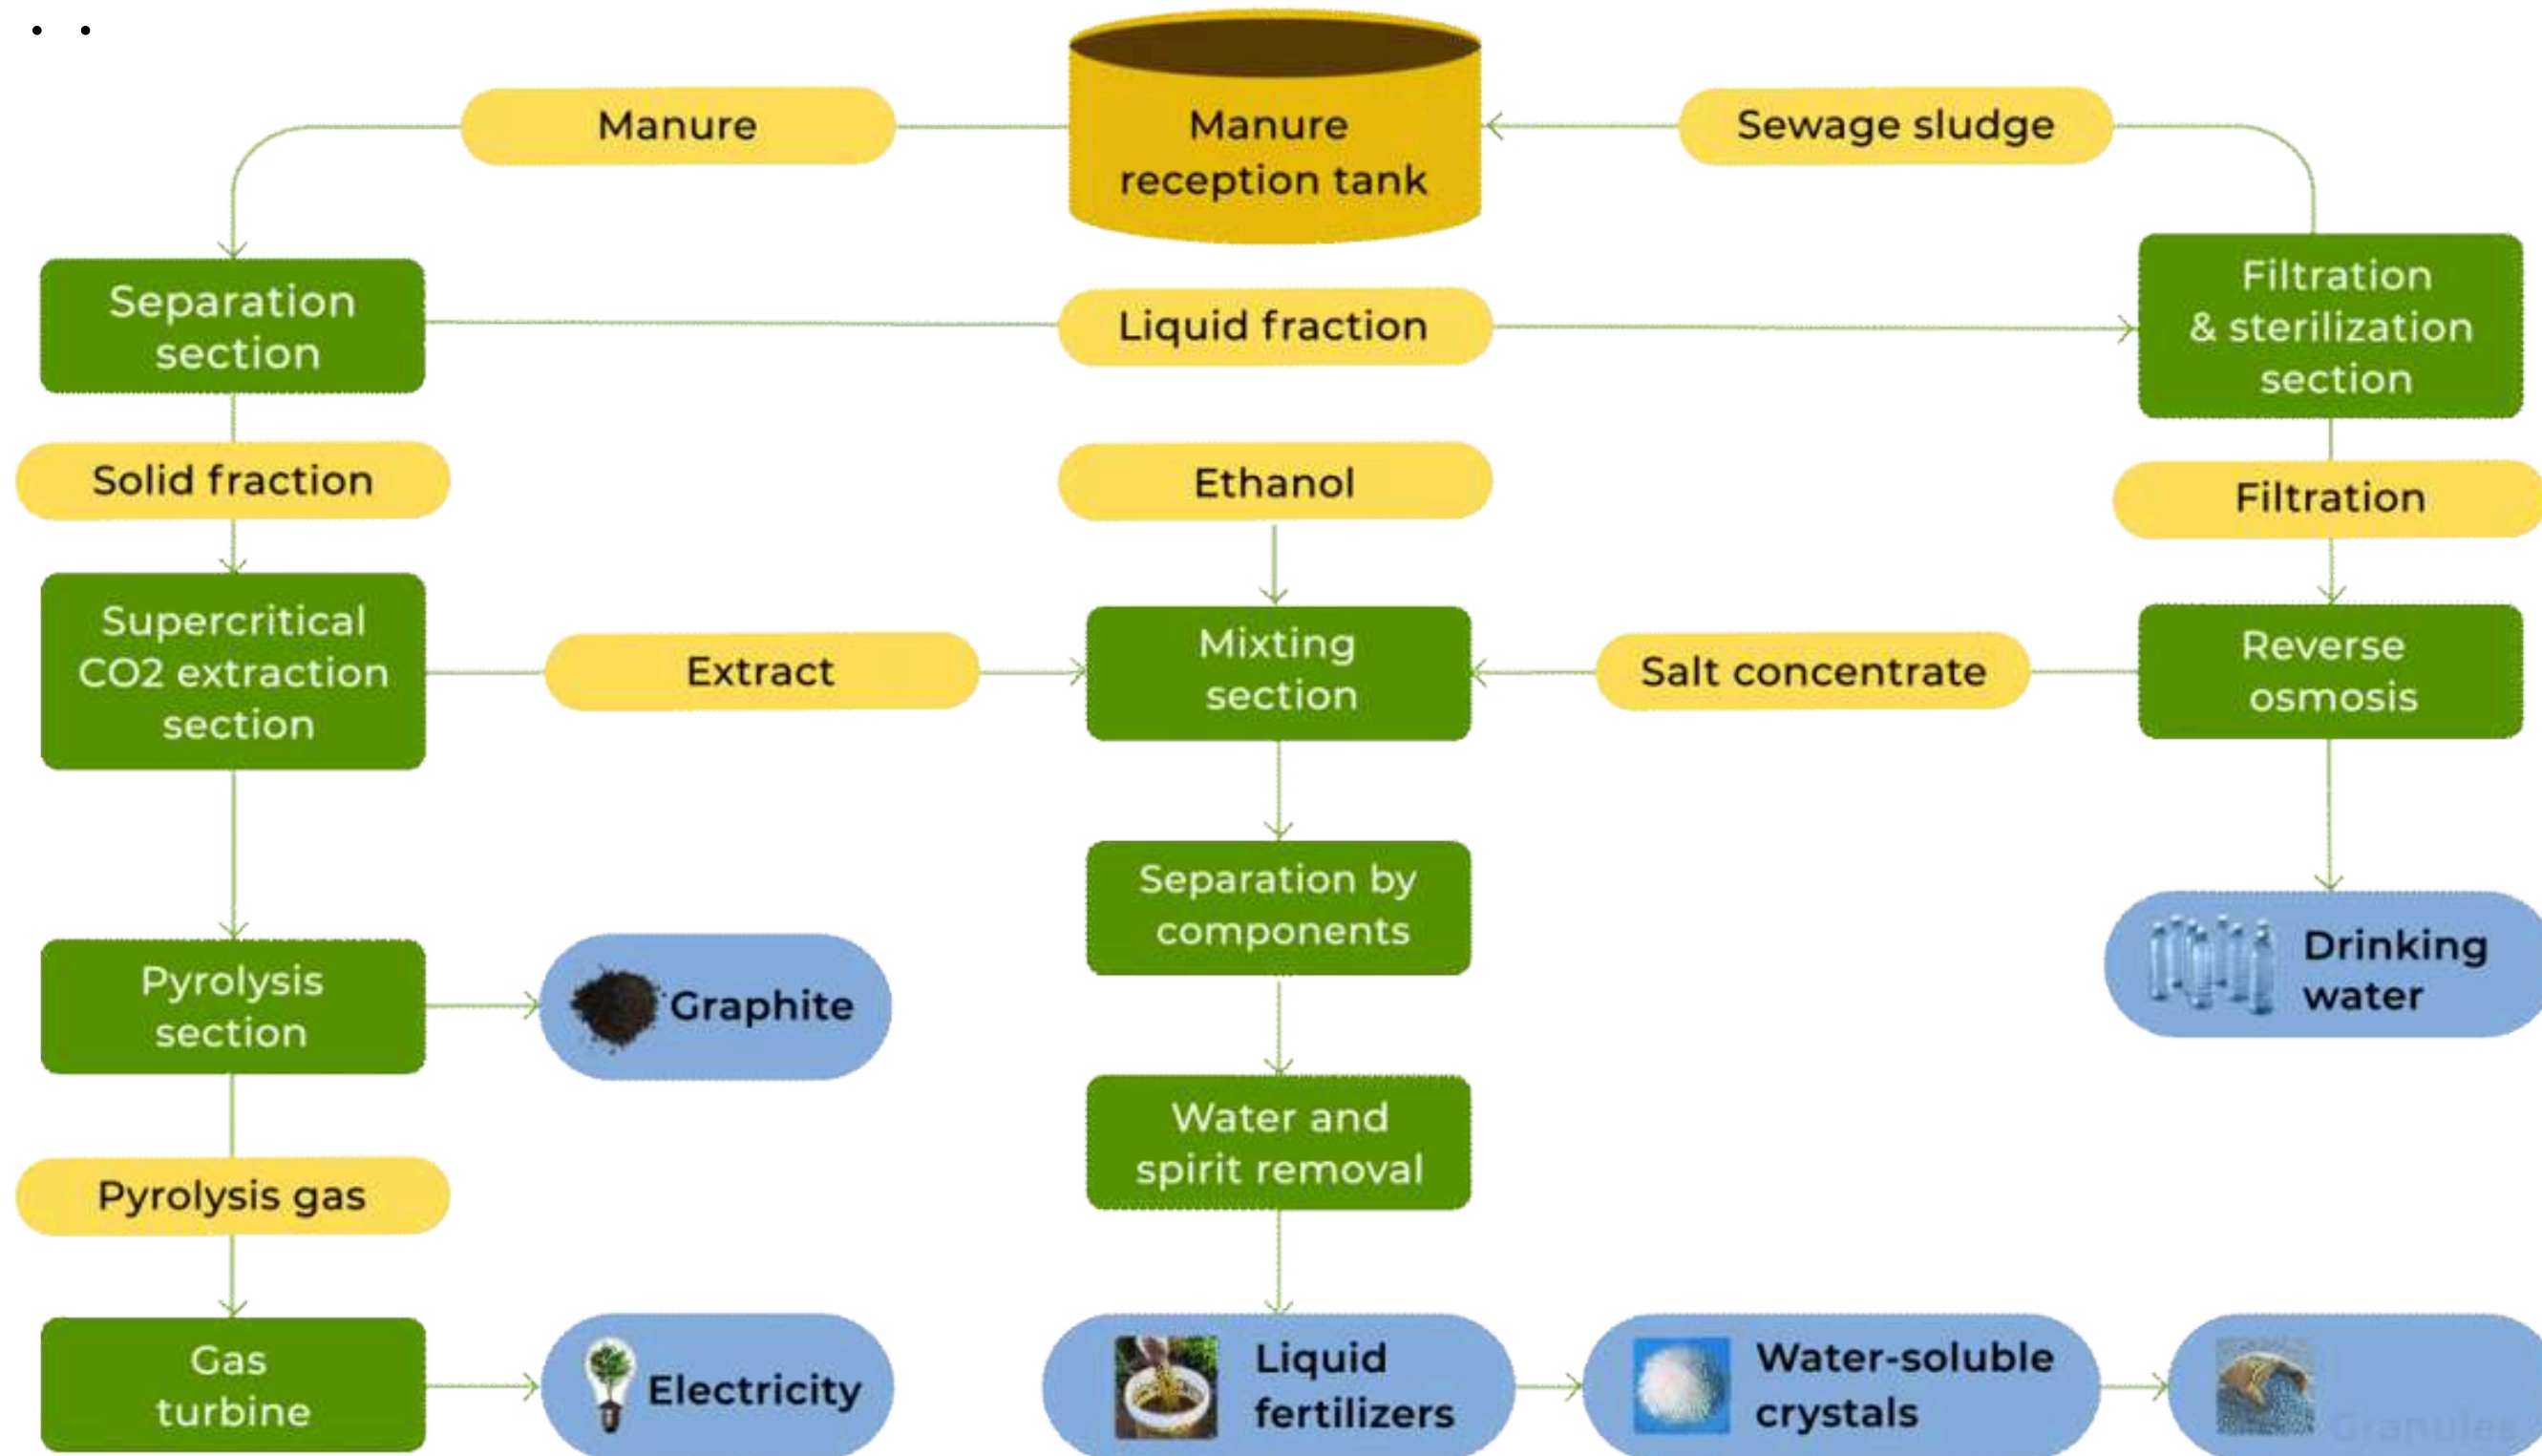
Manure

Manure reception tank

Sewage sludge

Separation section

Liquid fraction

Filtration & sterilization section

Solid fraction

Ethanol

Filtration

Supercritical CO2 extraction section

Extract

Mixting section

Salt concentrate

Reverse osmosis

Separation by components

Drinking water

Pyrolysis section

Graphite

Water and spirit removal

Pyrolysis gas

Gas turbine

Electricity

Liquid fertilizers

Water-soluble crystals

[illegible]